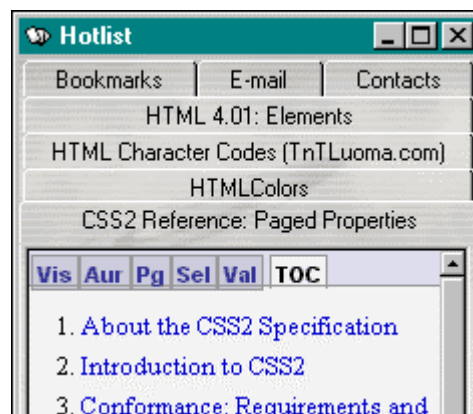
Hotlist

Bookmarks | E-mail | Contacts

HTML 4.01: Elements

HTML Character Codes (TnTLuoma.com)

HTMLColors

CSS2 Reference: Paged Properties

Vis | Aur | Pg | Sel | Val | TOC

1. About the CSS2 Specification
2. Introduction to CSS2
3. Conformance: Requirements and